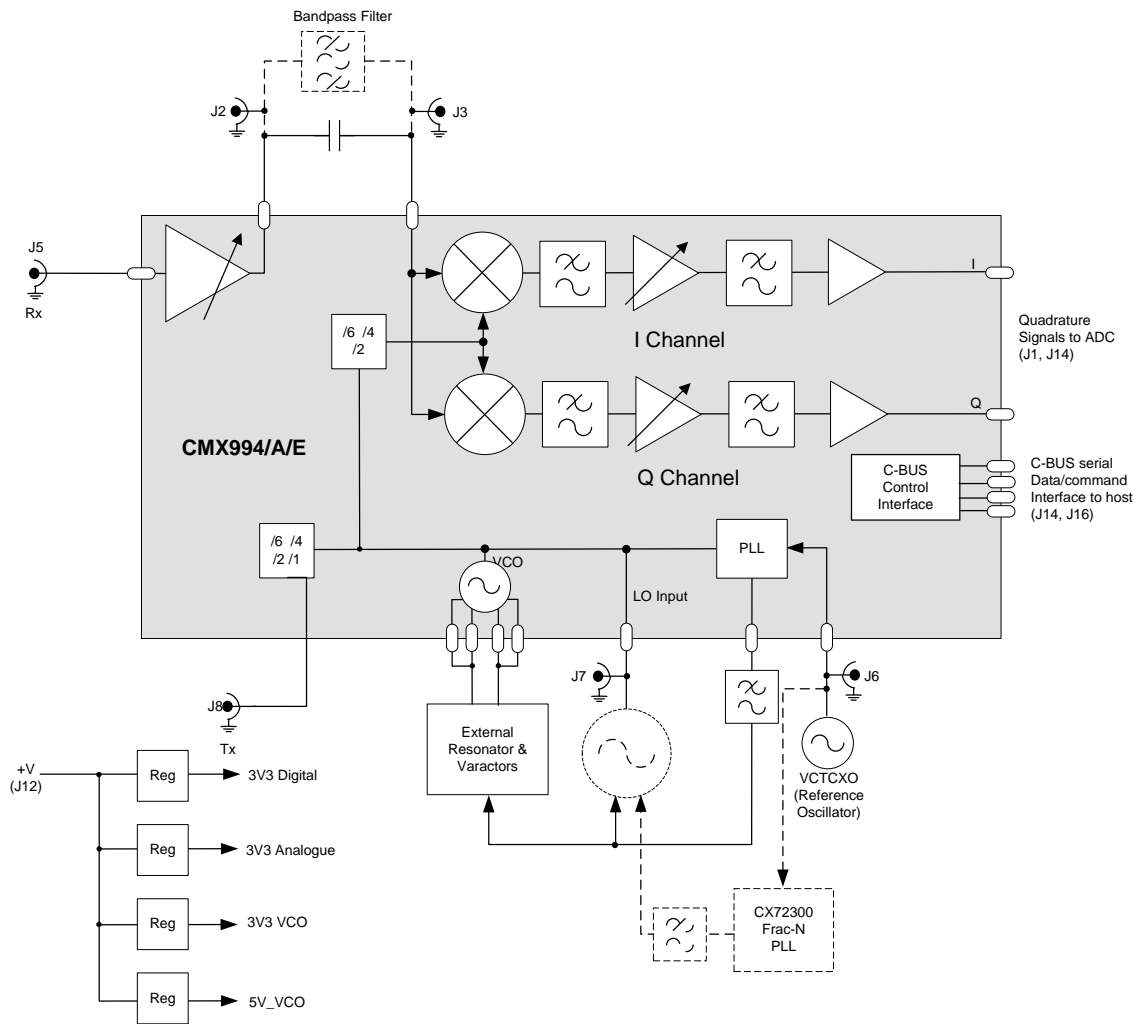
Bandpass Filter

J2

J3

J5

Rx

I

Quadrature Signals to ADC (J1, J14)

/6 /4 /2

I Channel

Q

CMX994/A/E

Q Channel

C-BUS Control Interface

C-BUS serial Data/command Interface to host (J14, J16)

/6 /4 /2 /1

VCO

PLL

LO Input

J7

J6

J8

Tx

External Resonator & Varactors

VCTCXO (Reference Oscillator)

+V (J12)

Reg

3V3 Digital

Reg

3V3 Analogue

Reg

3V3 VCO

Reg

5V_VCO

CX72300 Frac-N PLL